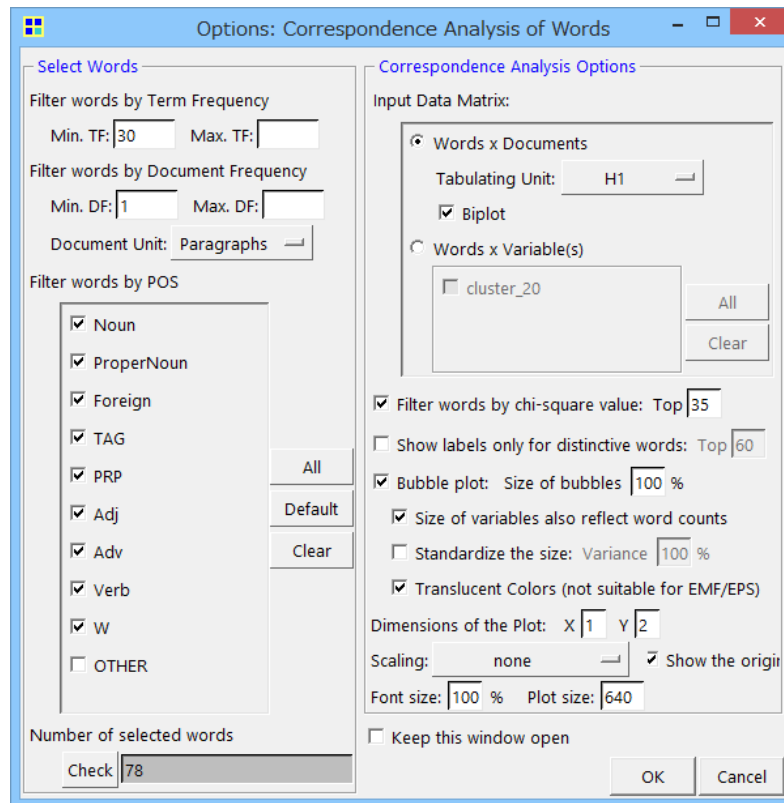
Options: Correspondence Analysis of Words

Select Words

Filter words by Term Frequency

Min. TF: 30 Max. TF:

Filter words by Document Frequency

Min. DF: 1 Max. DF:

Document Unit: Paragraphs

Filter words by POS

Noun
ProperNoun
Foreign
TAG
PRP
Adj
Adv
Verb
W
OTHER

All
Default
Clear

Number of selected words

Check 78

Correspondence Analysis Options

Input Data Matrix:

Words x Documents

Tabulating Unit: H1

Biplot

Words x Variable(s)

cluster_20

All
Clear

Filter words by chi-square value: Top 35

Show labels only for distinctive words: Top 60

Bubble plot: Size of bubbles 100 %

Size of variables also reflect word counts

Standardize the size: Variance 100 %

Translucent Colors (not suitable for EMF/EPS)

Dimensions of the Plot: X 1 Y 2

Scaling: none

Show the origi

Font size: 100 % Plot size: 640

Keep this window open

OK Cancel